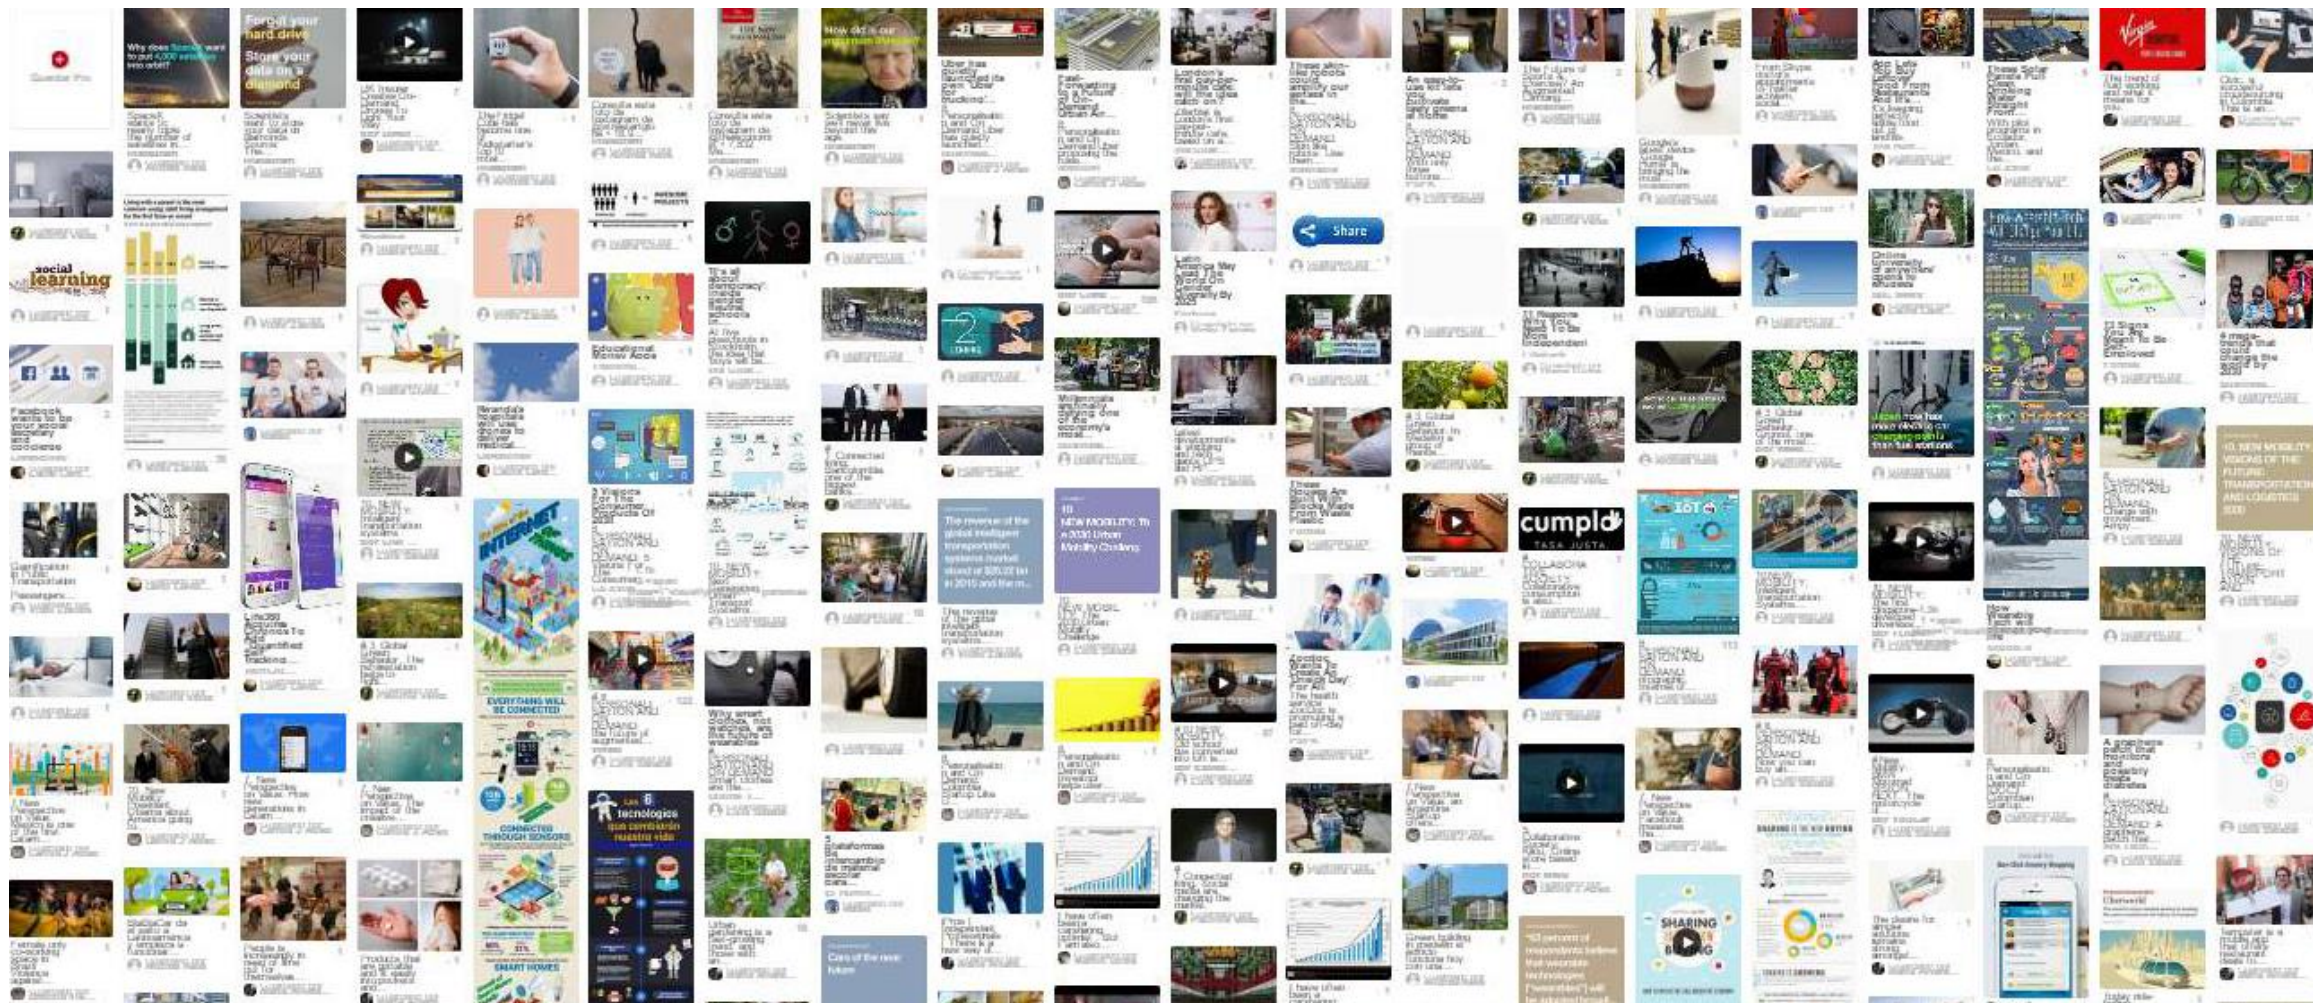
Guardar Pin

Why does SpaceX want to put 4,000 satellites into orbit?

Forget your hard drive Store your data on a diamond

How old is our

Uber has quietly launched its own 'Uber trucking'

social learning

Facebook

Share

cumplo TASA JUSTA

EVERYTHING WILL BE CONNECTED

CONNECTED THROUGH SENSORS

SMART HOMES

INTERNET

Las 6 tecnologías que cambiarán nuestra vida

The revenue of the global intelligent transportation systems market

10 NEW MOBILITY: To a 2030 Urban Mobility Challenge

10 NEW MOBILITY VISIONS OF THE FUTURE TRANSPORTATION AND LOGISTICS 2030

IoT

SHARING

Virgin

Japan now has more electric car charging points than fuel stations

Cars of the near future

Gamification in Transportation